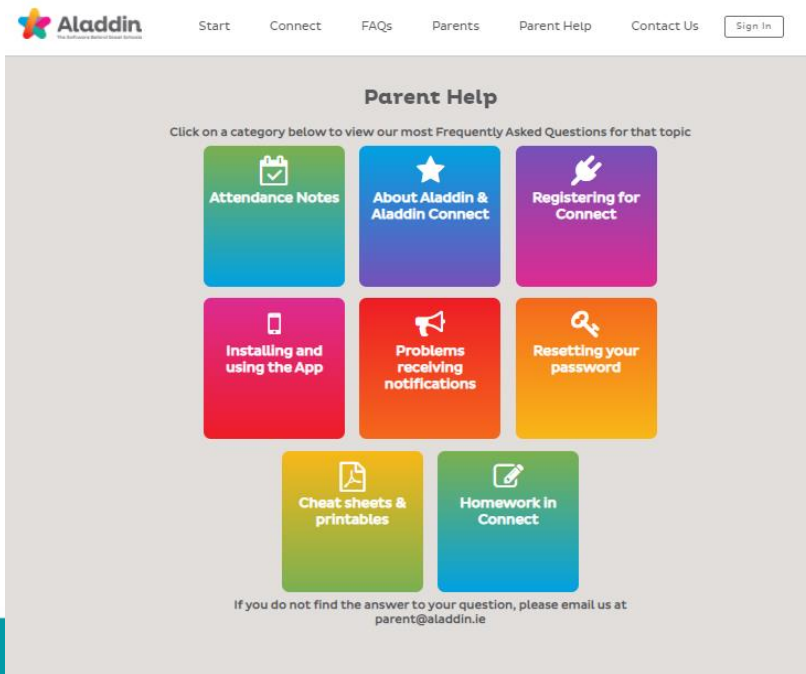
Aladdin
The Software Behind Great Schools

Start Connect FAQs Parents Parent Help Contact Us Sign In

Parent Help

Click on a category below to view our most Frequently Asked Questions for that topic

Attendance Notes

About Aladdin & Aladdin Connect

Registering for Connect

Installing and using the App

Problems receiving notifications

Resetting your password

Cheat sheets & printables

Homework in Connect

If you do not find the answer to your question, please email us at parent@aladdin.ie